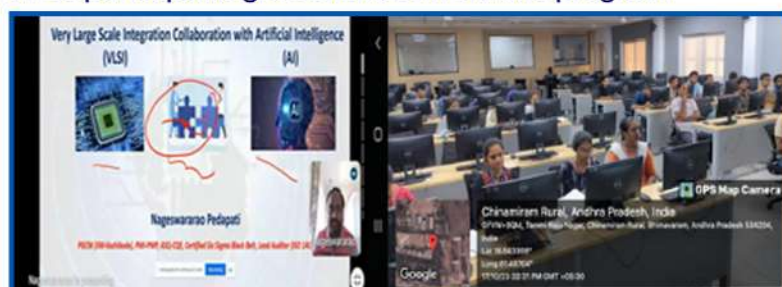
Very Large Scale Integration Collaboration with Artificial Intelligence

(VLSI)

(AI)

Nageswararao Pedapati

PRCEM (IIM Kozhikode), PMI-PMP, ASQ-CQE, Certified Six Sigma Black Belt, Lead Auditor (ISO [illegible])

GPS Map Camera

Chinamiram Rural, Andhra Pradesh, India

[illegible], Chinamiram Rural, Bhimavaram, Andhra Pradesh 534204, India

Lat 16.56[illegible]

Long 81.49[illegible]

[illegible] 02:31 PM GMT +05:30

Google